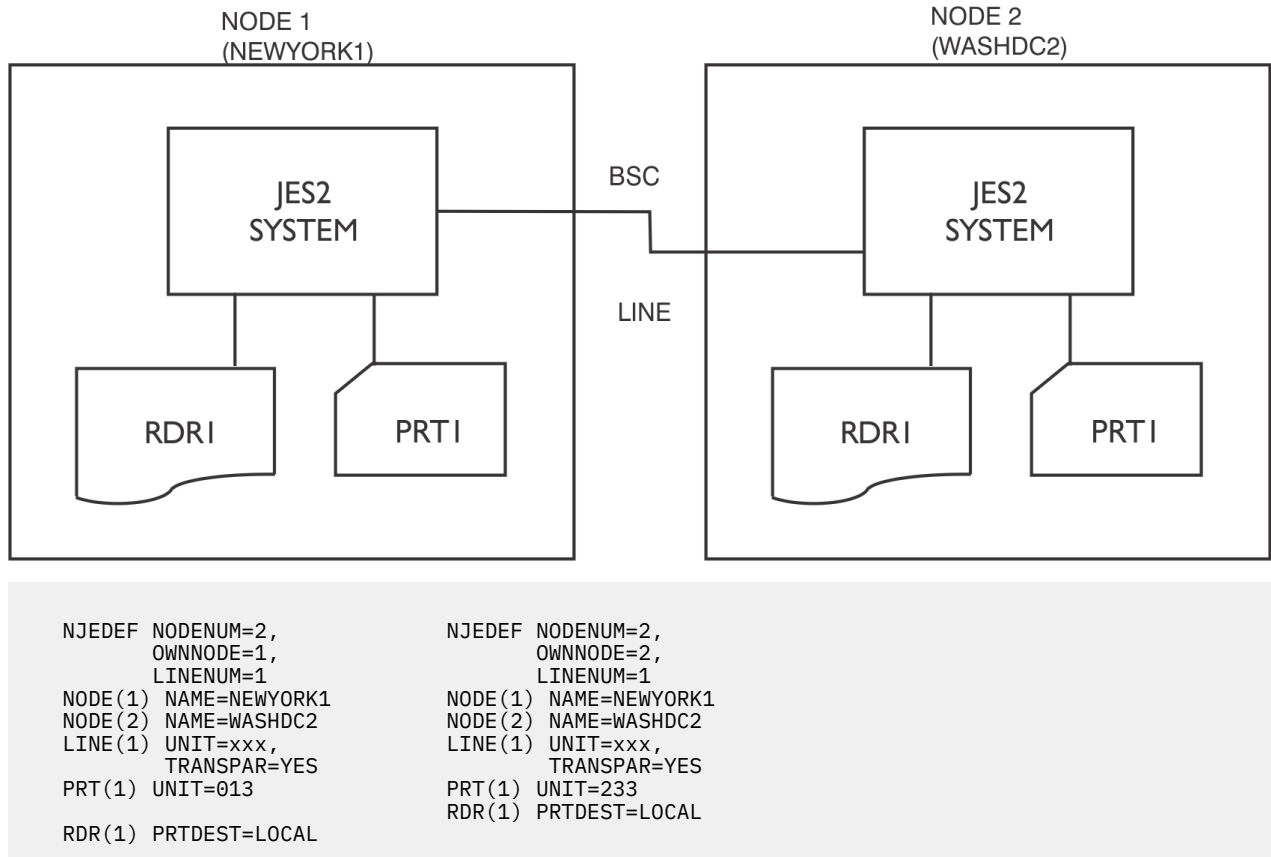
NODE 1
(NEWYORK1)

JES2
SYSTEM

RDR1

PRT1

BSC

LINE

NODE 2
(WASHDC2)

JES2
SYSTEM

RDR1

PRT1

```
NJEDEF NODENUM=2,
       OWNNODE=1,
       LINENUM=1
NODE(1) NAME=NEWYORK1
NODE(2) NAME=WASHDC2
LINE(1) UNIT=xxx,
        TRANSPAR=YES
PRT(1) UNIT=013

RDR(1) PRTDEST=LOCAL
```

```
NJEDEF NODENUM=2,
       OWNNODE=2,
       LINENUM=1
NODE(1) NAME=NEWYORK1
NODE(2) NAME=WASHDC2
LINE(1) UNIT=xxx,
        TRANSPAR=YES
PRT(1) UNIT=233
RDR(1) PRTDEST=LOCAL
```